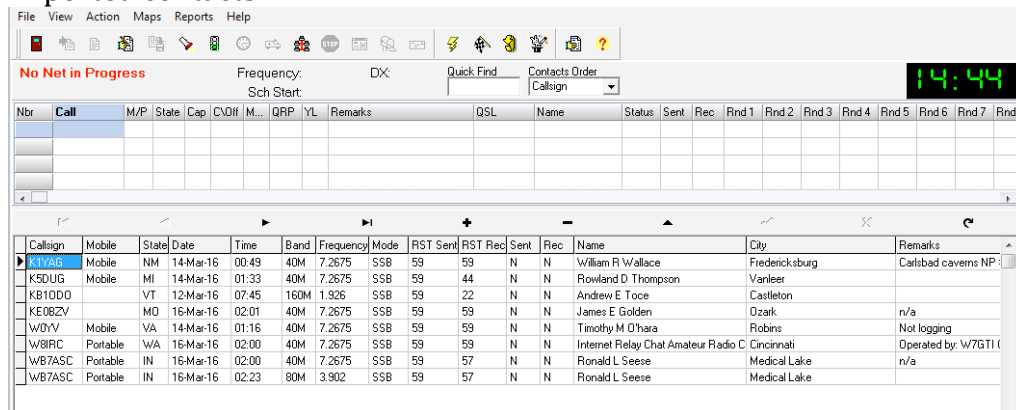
File View Action Maps Reports Help

No Net in Progress Frequency: DX: Quick Find Contacts Order Callsign
Sch Start:
14:44

| Nbr | Call | M/P | State | Cap | C\Off | M... | QRP | YL | Remarks | QSL | Name | Status | Sent | Rec | Rnd 1 | Rnd 2 | Rnd 3 | Rnd 4 | Rnd 5 | Rnd 6 | Rnd 7 | Rnd |
|---|---|---|---|---|---|---|---|---|---|---|---|---|---|---|---|---|---|---|---|---|---|---|

| Callsign | Mobile | State | Date | Time | Band | Frequency | Mode | RST Sent | RST Rec | Sent | Rec | Name | City | Remarks |
|---|---|---|---|---|---|---|---|---|---|---|---|---|---|---|
| K1YAG | Mobile | NM | 14-Mar-16 | 00:49 | 40M | 7.2675 | SSB | 59 | 59 | N | N | William R Wallace | Fredericksburg | Carlsbad caverns NP : |
| K5DUG | Mobile | MI | 14-Mar-16 | 01:33 | 40M | 7.2675 | SSB | 59 | 44 | N | N | Rowland D Thompson | Vanleer | |
| KB1ODO | | VT | 12-Mar-16 | 07:45 | 160M | 1.926 | SSB | 59 | 22 | N | N | Andrew E Toce | Castleton | |
| KE0BZV | | MO | 16-Mar-16 | 02:01 | 40M | 7.2675 | SSB | 59 | 59 | N | N | James E Golden | Ozark | n/a |
| W0YV | Mobile | VA | 14-Mar-16 | 01:16 | 40M | 7.2675 | SSB | 59 | 59 | N | N | Timothy M O'hara | Robins | Not logging |
| W8IRC | Portable | WA | 16-Mar-16 | 02:00 | 40M | 7.2675 | SSB | 59 | 59 | N | N | Internet Relay Chat Amateur Radio C | Cincinnati | Operated by: W7GTI ( |
| WB7ASC | Portable | IN | 16-Mar-16 | 02:00 | 40M | 7.2675 | SSB | 59 | 57 | N | N | Ronald L Seese | Medical Lake | n/a |
| WB7ASC | Portable | IN | 16-Mar-16 | 02:23 | 80M | 3.902 | SSB | 59 | 57 | N | N | Ronald L Seese | Medical Lake | |